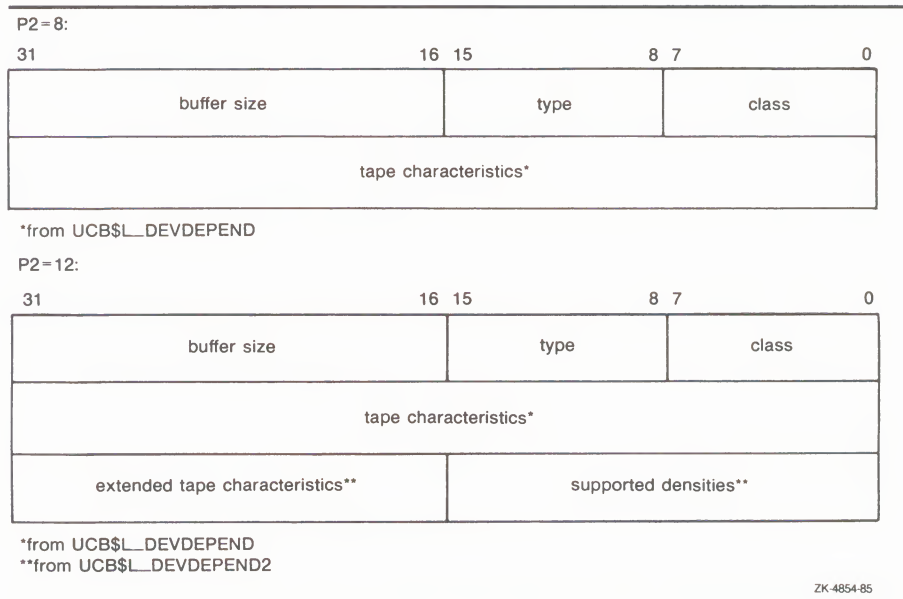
P2=8:

| 31 16 | 15 8 | 7 0 |
|---|---|---|
| buffer size | type | class |
| tape characteristics* | | |

*from UCB$L_DEVDEPEND

P2=12:

| 31 16 | 15 8 | 7 0 |
|---|---|---|
| buffer size | type | class |
| tape characteristics* | | |
| extended tape characteristics** | supported densities** | |

*from UCB$L_DEVDEPEND
**from UCB$L_DEVDEPEND2

ZK-4854-85